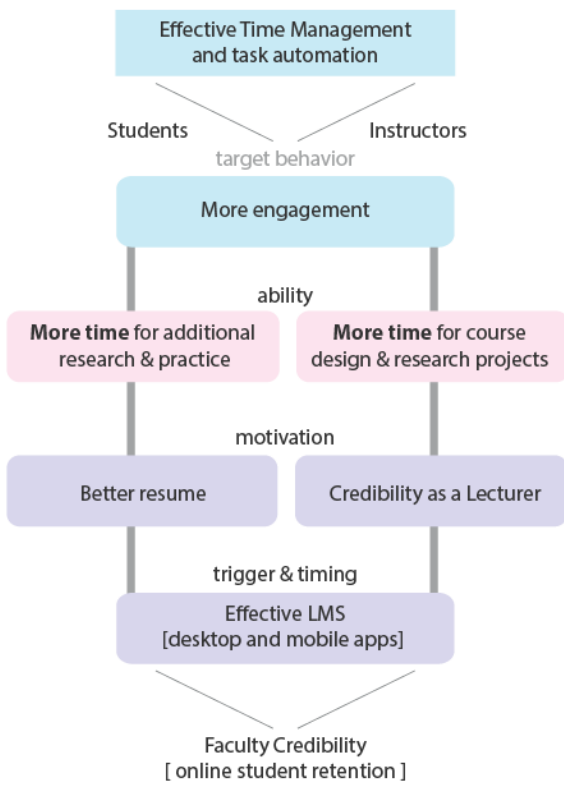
Effective Time Management and task automation

Students

Instructors

target behavior

More engagement

ability

**More time** for additional research & practice

**More time** for course design & research projects

motivation

Better resume

Credibility as a Lecturer

trigger & timing

Effective LMS [desktop and mobile apps]

Faculty Credibility [ online student retention ]